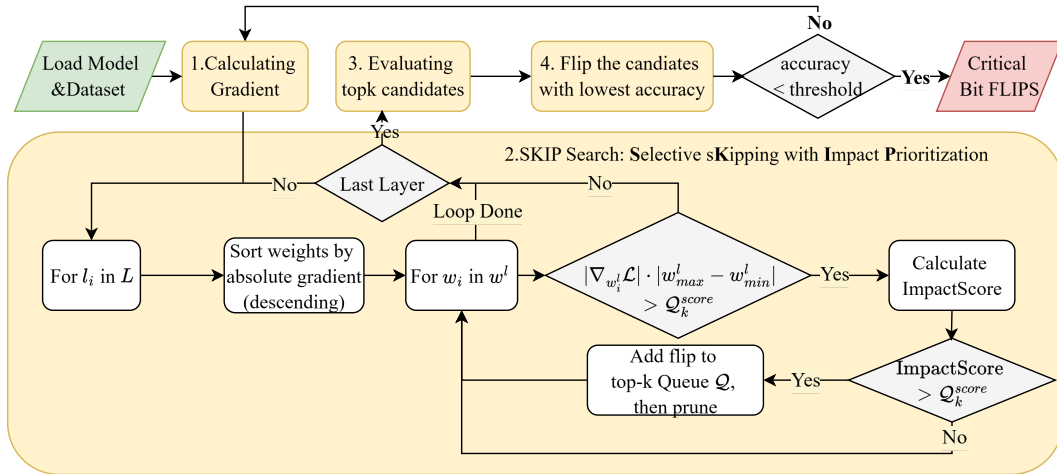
No

Load Model &Dataset

1.Calculating Gradient

3. Evaluating topk candidates

4. Flip the candiates with lowest accuracy

accuracy < threshold

Yes

Critical Bit FLIPS

Yes

2.SKIP Search: Selective sKipping with Impact Prioritization

No

Last Layer

No

Loop Done

For $l_i$ in $L$

Sort weights by absolute gradient (descending)

For $w_i$ in $w^l$

$|\nabla_{w_i^l}\mathcal{L}| \cdot |w_{max}^l - w_{min}^l| > \mathcal{Q}_k^{score}$

Yes

Calculate ImpactScore

Add flip to top-k Queue $\mathcal{Q}$, then prune

Yes

ImpactScore $> \mathcal{Q}_k^{score}$

No